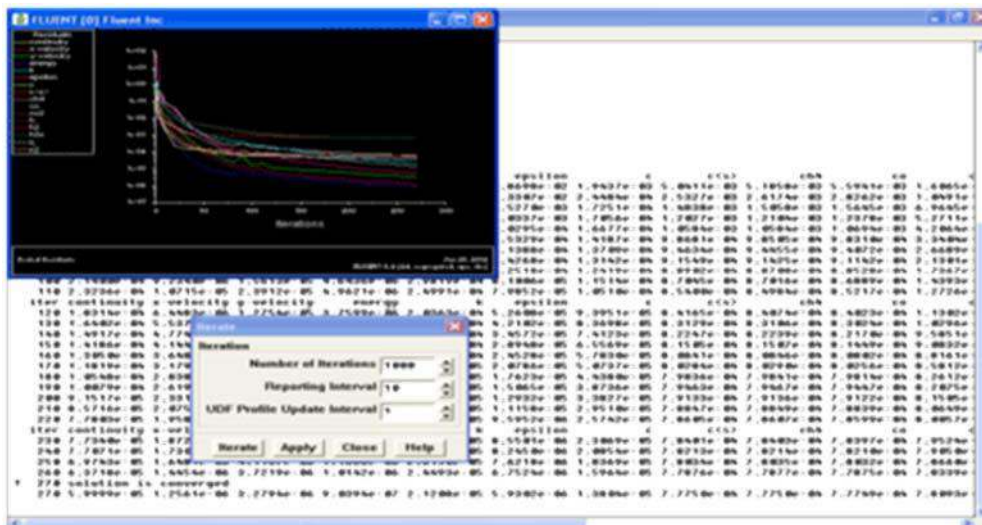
FLUENT [2D] Fluent Inc

Residuals
continuity
x-velocity
y-velocity
energy
k
epsilon

Iterations

Scaled Residuals

iter continuity x-velocity y-velocity energy k epsilon c(s) ch4 co

epsilon c(s) ch4 co

Iterate

Iteration

Number of Iterations 1000

Reporting Interval 10

UDF Profile Update Interval 1

Iterate Apply Close Help

270 solution is converged